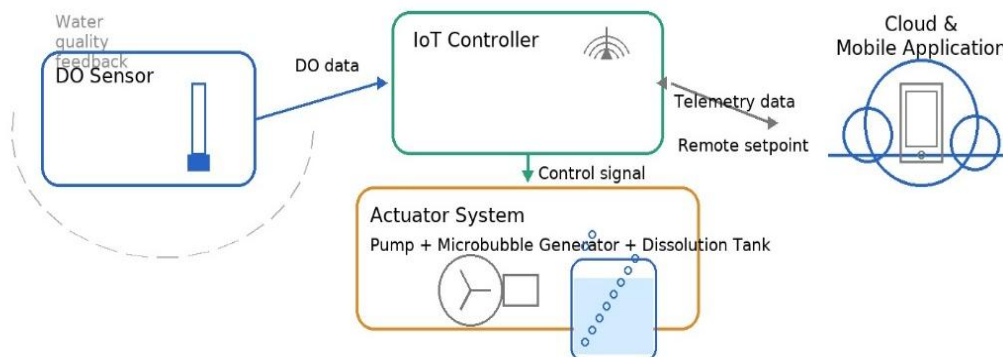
Water quality feedback

DO Sensor

DO data

IoT Controller

Telemetry data

Remote setpoint

Cloud &
Mobile Application

Control signal

Actuator System

Pump + Microbubble Generator + Dissolution Tank